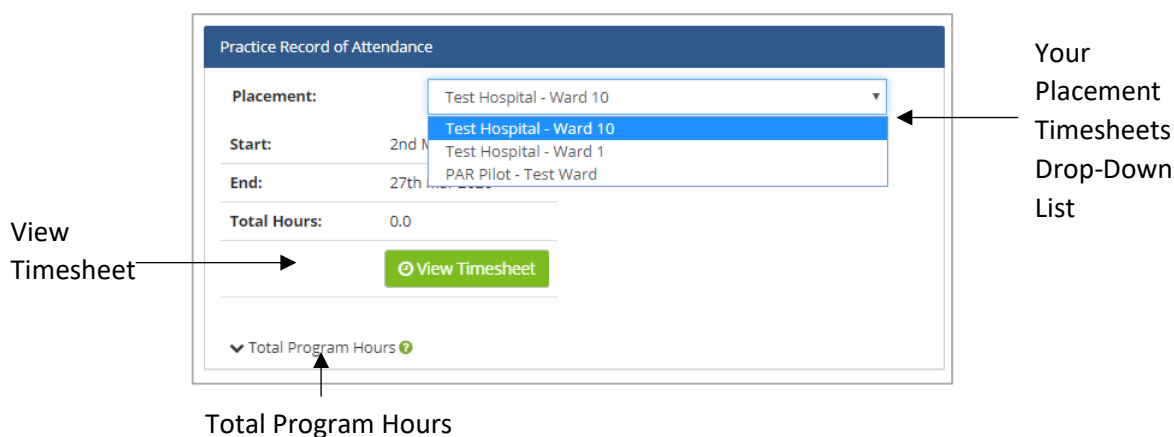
Practice Record of Attendance

Placement: Test Hospital - Ward 10

Test Hospital - Ward 10
Test Hospital - Ward 1
PAR Pilot - Test Ward

Start: 2nd M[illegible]

End: 27th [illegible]

Total Hours: 0.0

View Timesheet

Total Program Hours

Your Placement Timesheets Drop-Down List

View Timesheet

Total Program Hours